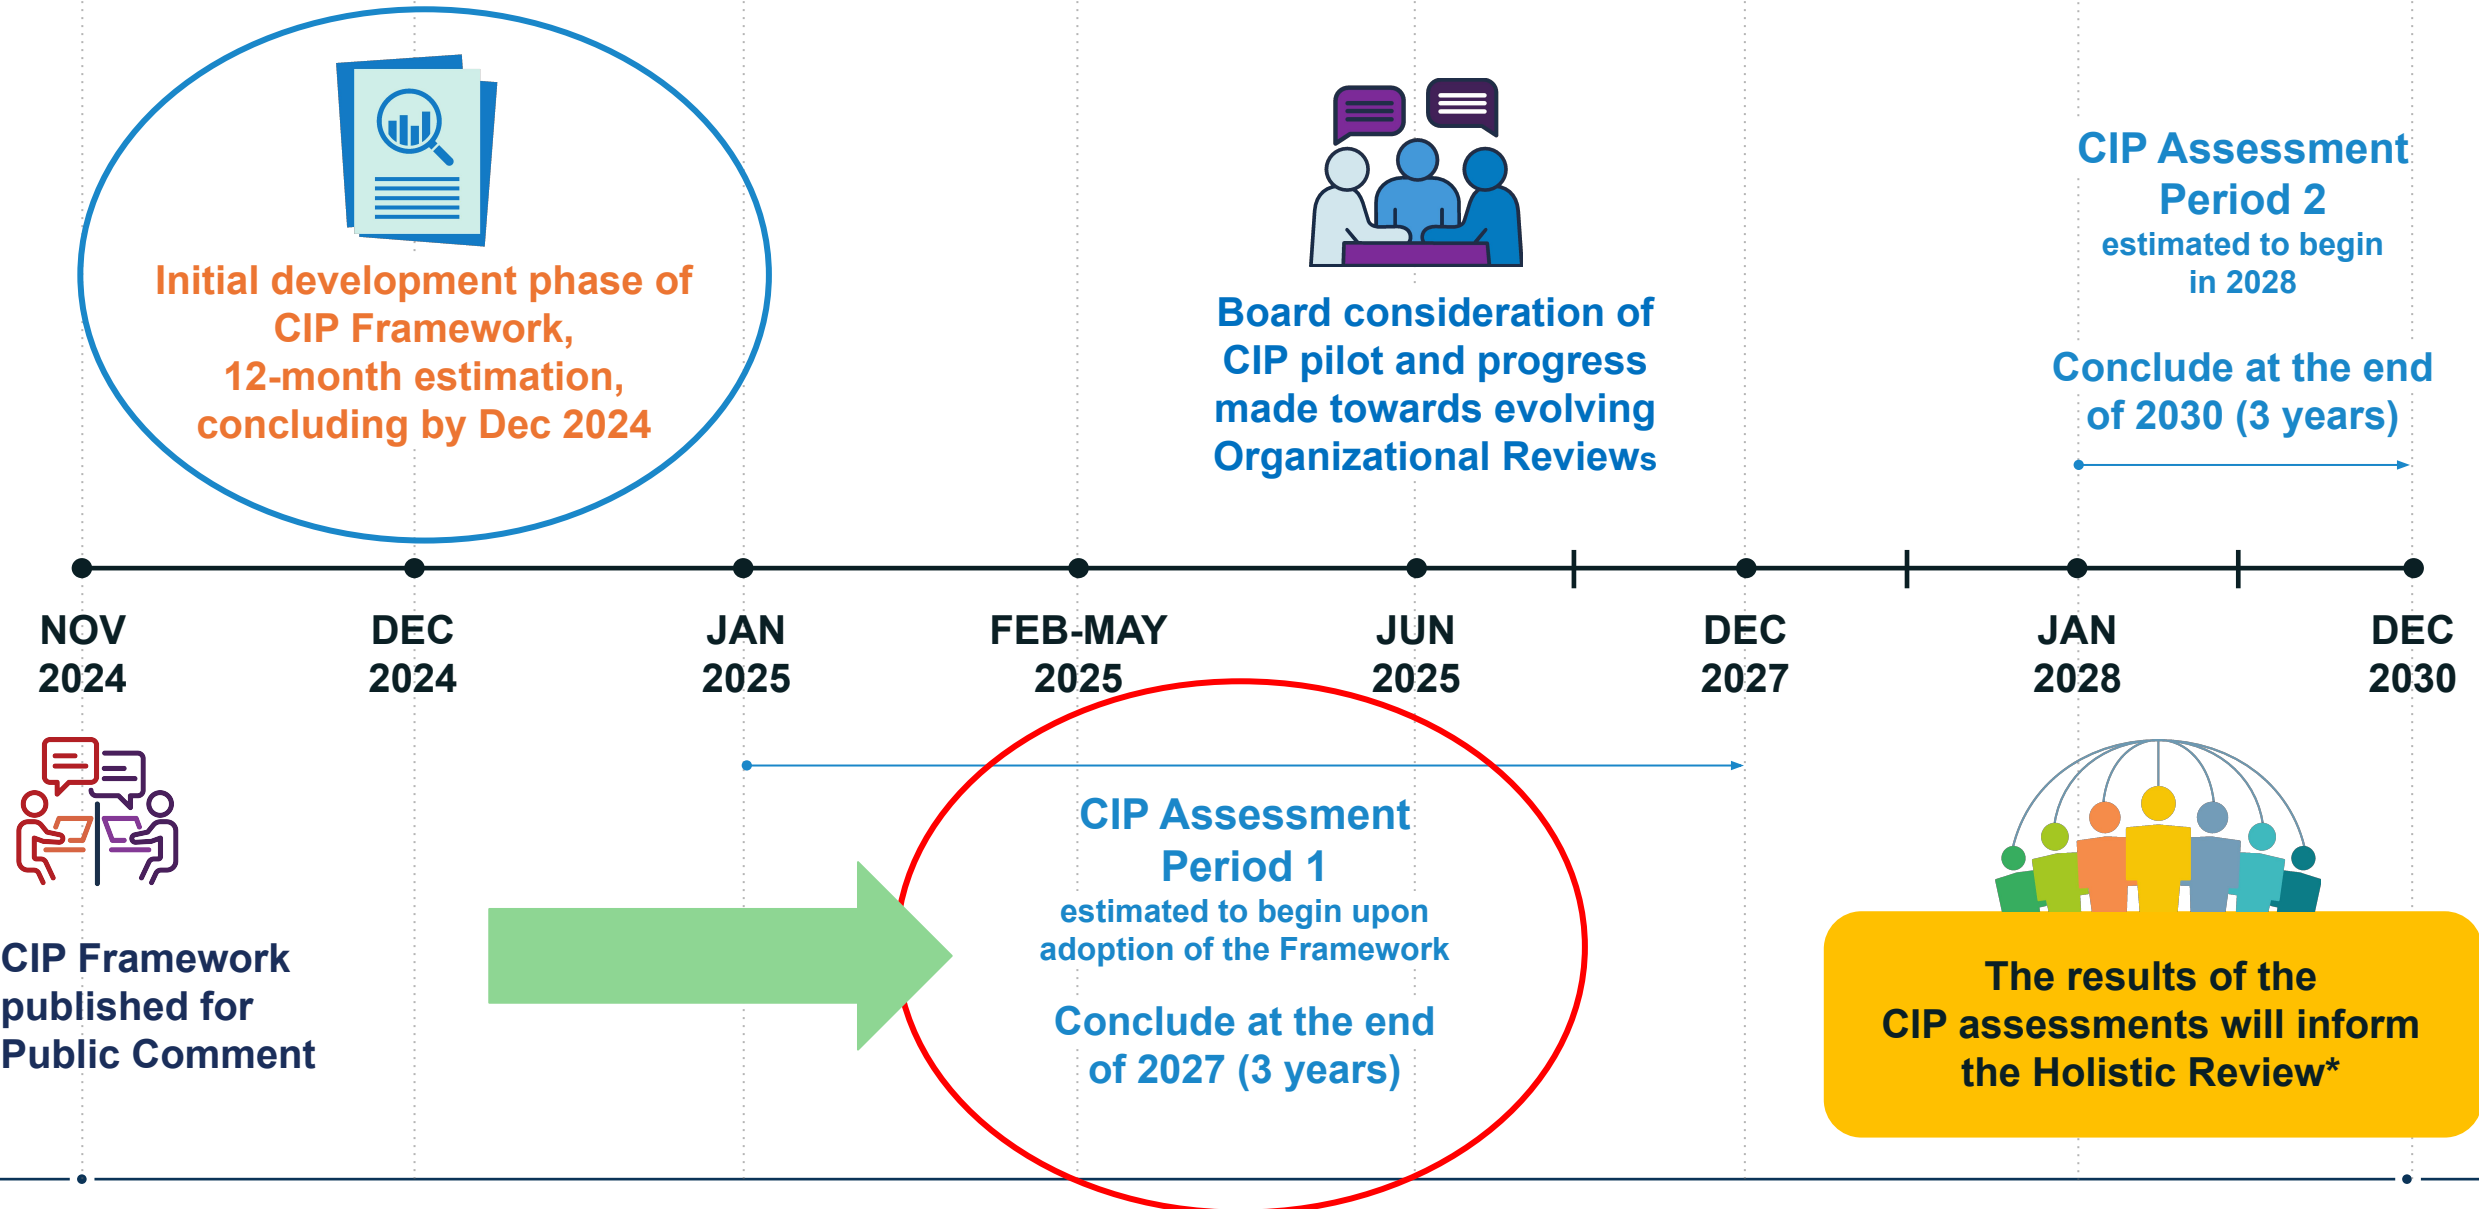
Initial development phase of CIP Framework, 12-month estimation, concluding by Dec 2024

Board consideration of CIP pilot and progress made towards evolving Organizational Reviews

CIP Assessment Period 2
estimated to begin in 2028

Conclude at the end of 2030 (3 years)

NOV 2024

DEC 2024

JAN 2025

FEB-MAY 2025

JUN 2025

DEC 2027

JAN 2028

DEC 2030

CIP Framework published for Public Comment

CIP Assessment Period 1
estimated to begin upon adoption of the Framework

Conclude at the end of 2027 (3 years)

The results of the CIP assessments will inform the Holistic Review*